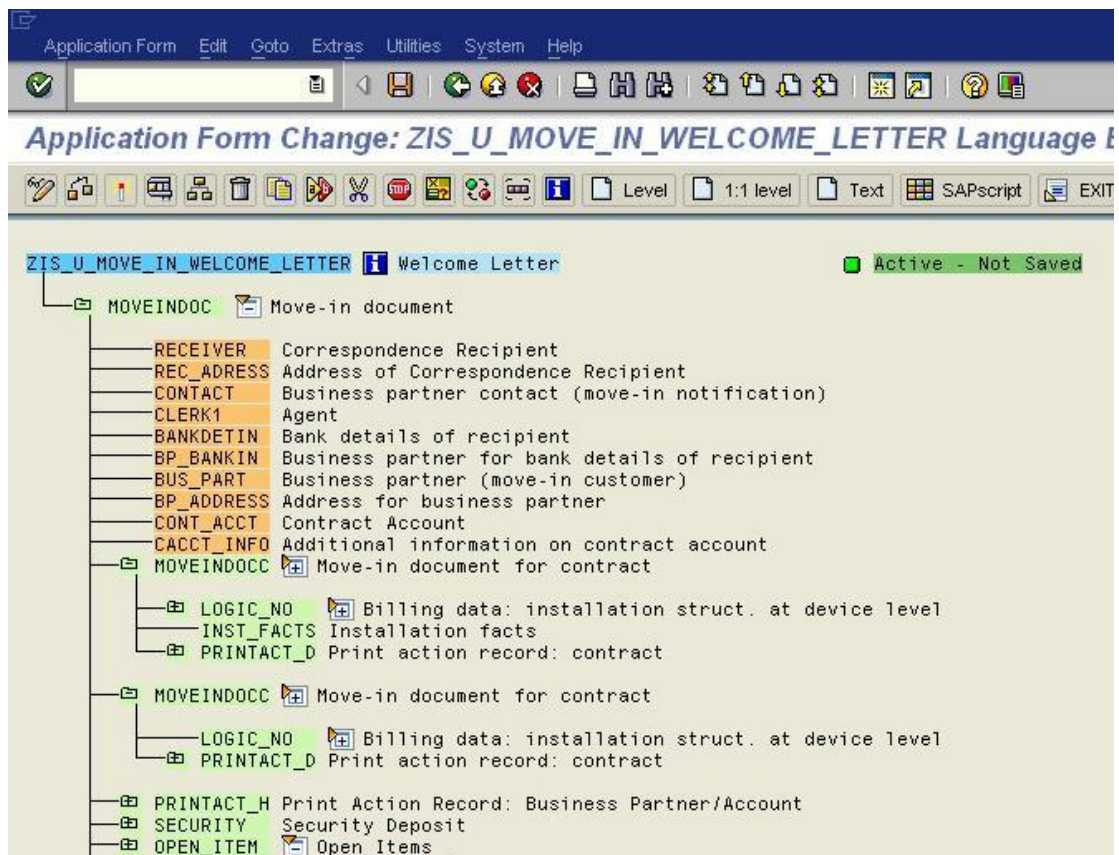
Application Form Edit Goto Extras Utilities System Help

Application Form Change: ZIS_U_MOVE_IN_WELCOME_LETTER Language E

Level 1:1 level Text SAPscript EXIT

ZIS_U_MOVE_IN_WELCOME_LETTER Welcome Letter

Active - Not Saved

MOVEINDOC Move-in document

RECEIVER Correspondence Recipient
REC_ADRESS Address of Correspondence Recipient
CONTACT Business partner contact (move-in notification)
CLERK1 Agent
BANKDETIN Bank details of recipient
BP_BANKIN Business partner for bank details of recipient
BUS_PART Business partner (move-in customer)
BP_ADDRESS Address for business partner
CONT_ACCT Contract Account
CACCT_INFO Additional information on contract account
MOVEINDOCC Move-in document for contract

LOGIC_NO Billing data: installation struct. at device level
INST_FACTS Installation facts
PRINTACT_D Print action record: contract

MOVEINDOCC Move-in document for contract

LOGIC_NO Billing data: installation struct. at device level
PRINTACT_D Print action record: contract

PRINTACT_H Print Action Record: Business Partner/Account
SECURITY Security Deposit
OPEN_ITEM Open Items